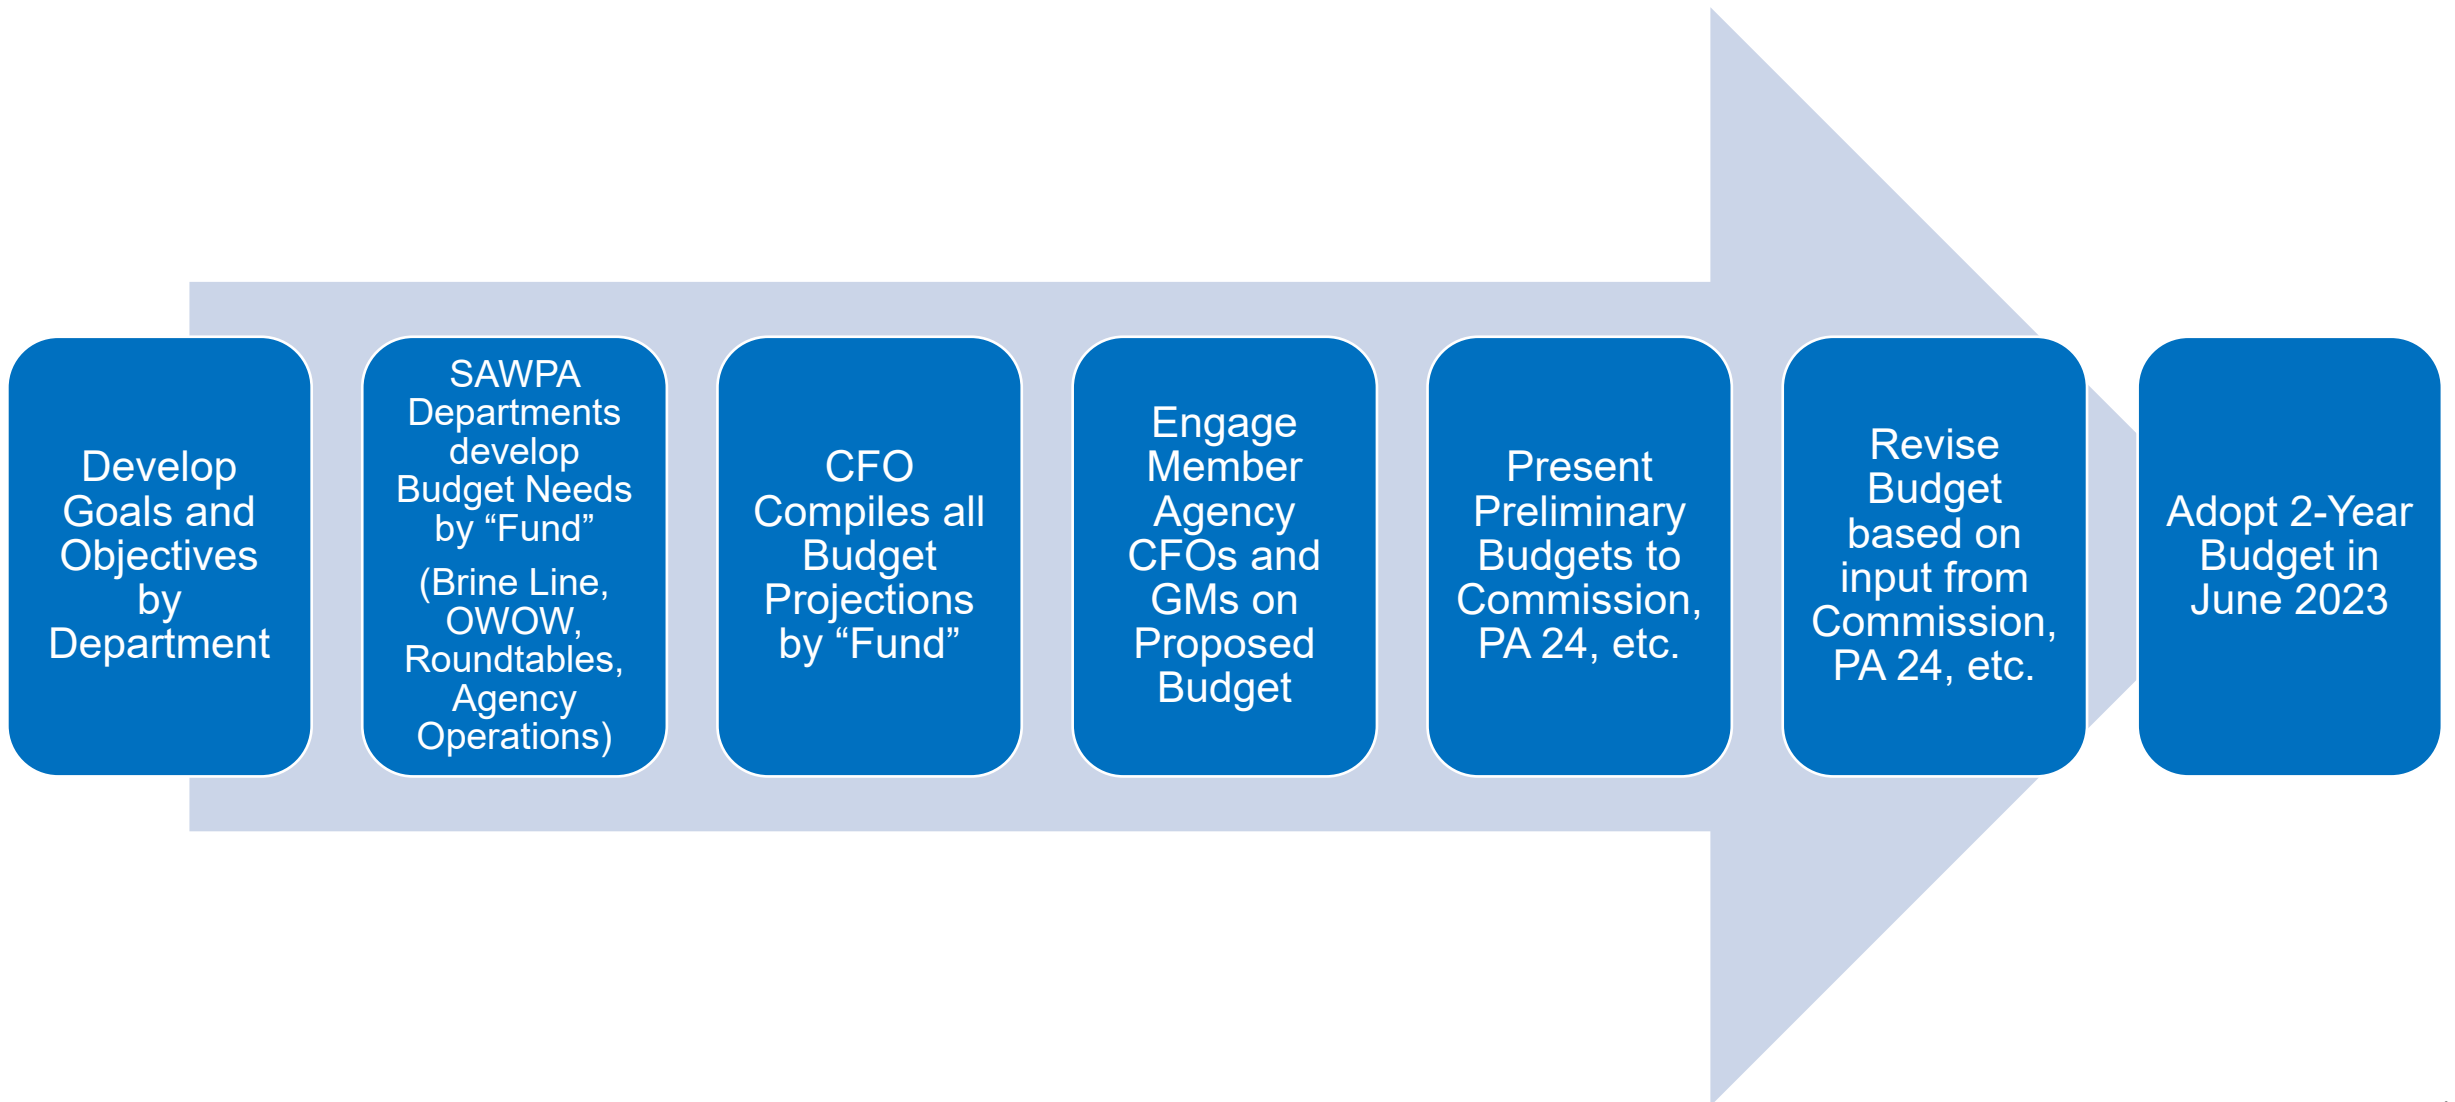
Develop Goals and Objectives by Department

SAWPA Departments develop Budget Needs by “Fund”

(Brine Line, OWOW, Roundtables, Agency Operations)

CFO Compiles all Budget Projections by “Fund”

Engage Member Agency CFOs and GMs on Proposed Budget

Present Preliminary Budgets to Commission, PA 24, etc.

Revise Budget based on input from Commission, PA 24, etc.

Adopt 2-Year Budget in June 2023